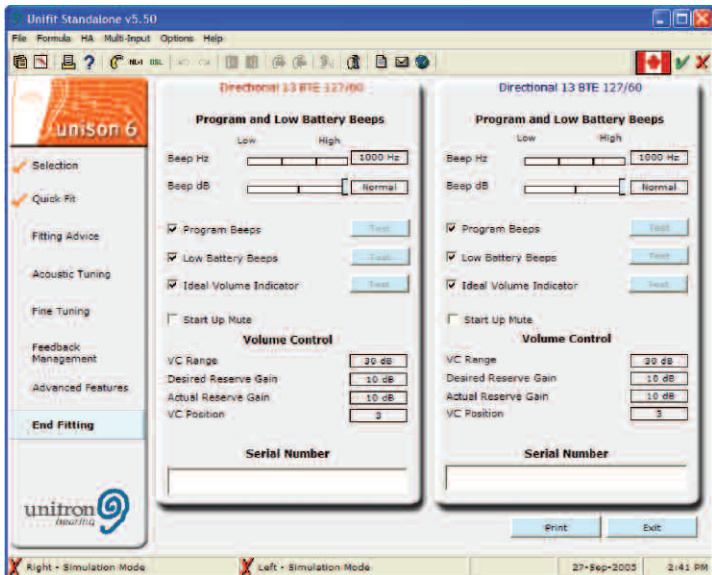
Unifit Standalone v5.50

File Formula HA Multi-Input Options Help

unison 6

Selection

Quick Fit

Fitting Advice

Acoustic Tuning

Fine Tuning

Feedback Management

Advanced Features

End Fitting

unitron hearing

Directional 13 BTE 127/60

Program and Low Battery Beeps

Low High

Beep Hz 1000 Hz

Beep dB Normal

Program Beeps Test

Low Battery Beeps Test

Ideal Volume Indicator Test

Start Up Mute

Volume Control

VC Range 30 dB

Desired Reserve Gain 10 dB

Actual Reserve Gain 10 dB

VC Position 3

Serial Number

Directional 13 BTE 127/60

Program and Low Battery Beeps

Low High

Beep Hz 1000 Hz

Beep dB Normal

Program Beeps Test

Low Battery Beeps Test

Ideal Volume Indicator Test

Start Up Mute

Volume Control

VC Range 30 dB

Desired Reserve Gain 10 dB

Actual Reserve Gain 10 dB

VC Position 3

Serial Number

Print Exit

Right - Simulation Mode Left - Simulation Mode 27-Sep-2005 2:41 PM